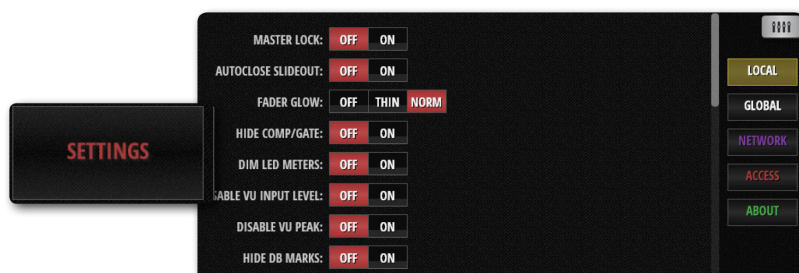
SETTINGS

MASTER LOCK: OFF ON

AUTOCLOSE SLIDEOUT: OFF ON

FADER GLOW: OFF THIN NORM

HIDE COMP/GATE: OFF ON

DIM LED METERS: OFF ON

SABLE VU INPUT LEVEL: OFF ON

DISABLE VU PEAK: OFF ON

HIDE DB MARKS: OFF ON

LOCAL

GLOBAL

NETWORK

ACCESS

ABOUT